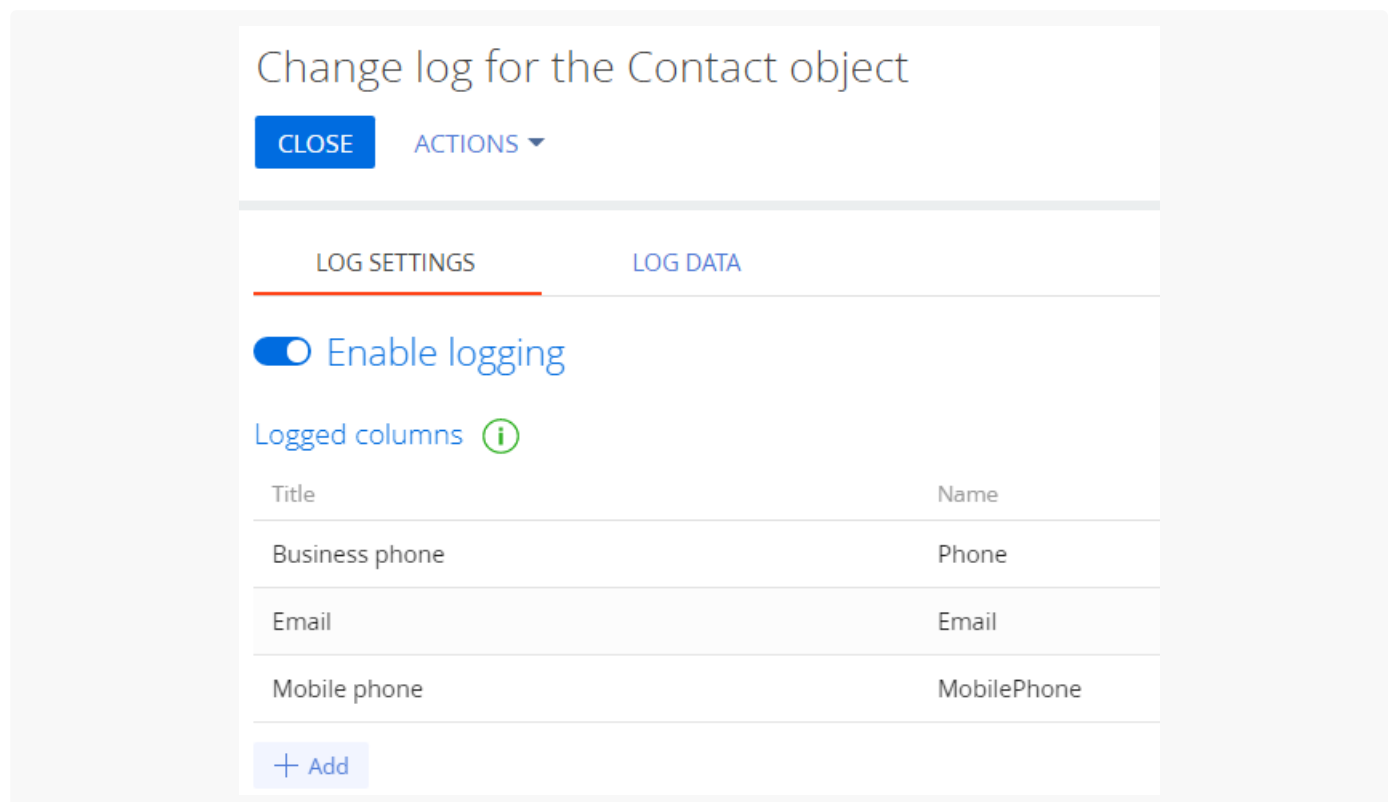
Change log for the Contact object

CLOSE

ACTIONS

LOG SETTINGS

LOG DATA

Enable logging

Logged columns

| Title | Name |
|---|---|
| Business phone | Phone |
| Email | Email |
| Mobile phone | MobilePhone |

+ Add